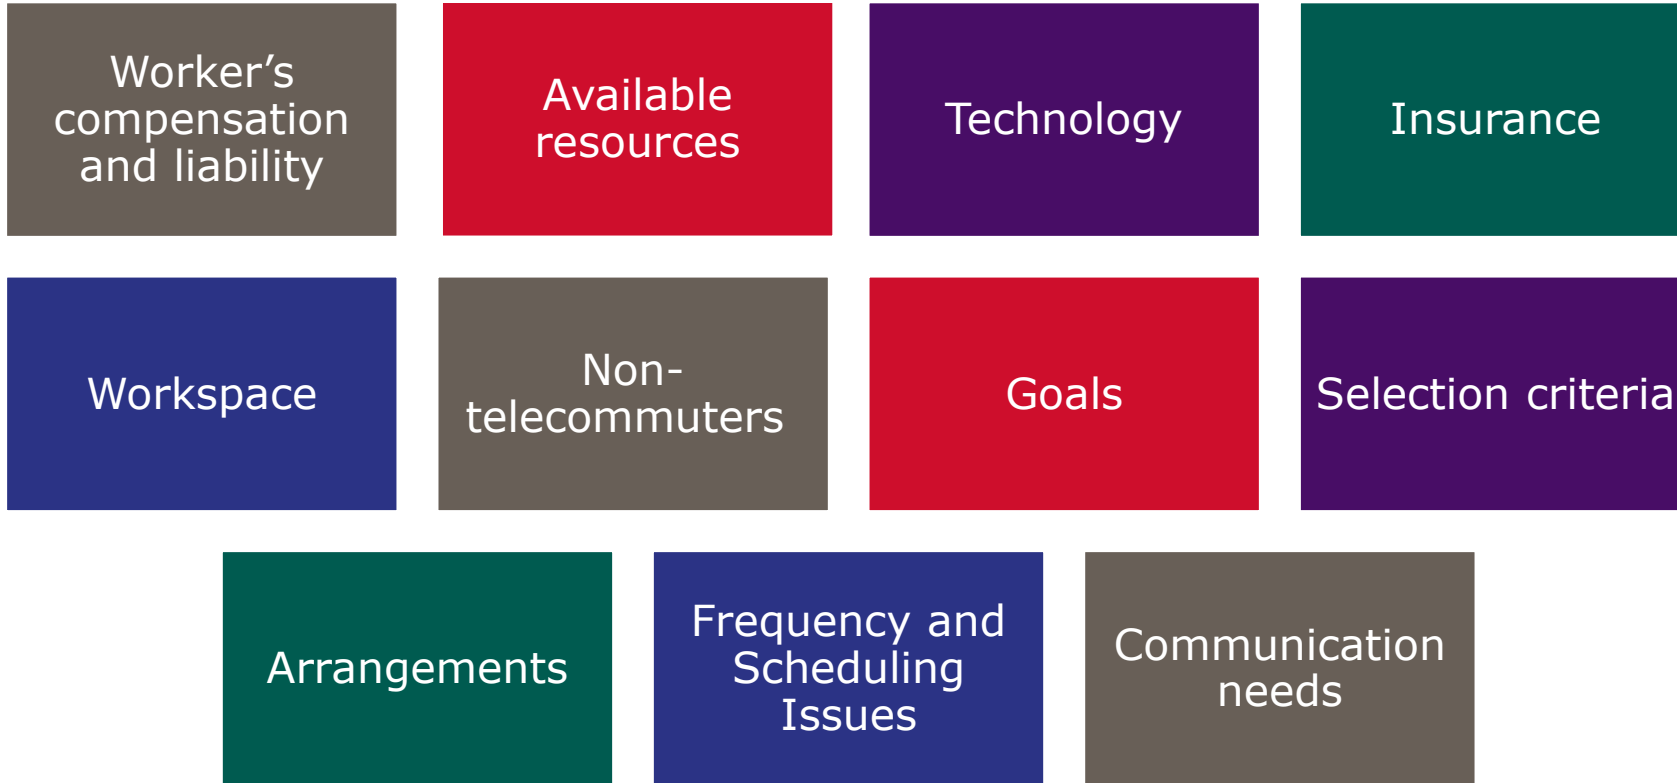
Worker’s compensation and liability

Available resources

Technology

Insurance

Workspace

Non-telecommuters

Goals

Selection criteria

Arrangements

Frequency and Scheduling Issues

Communication needs